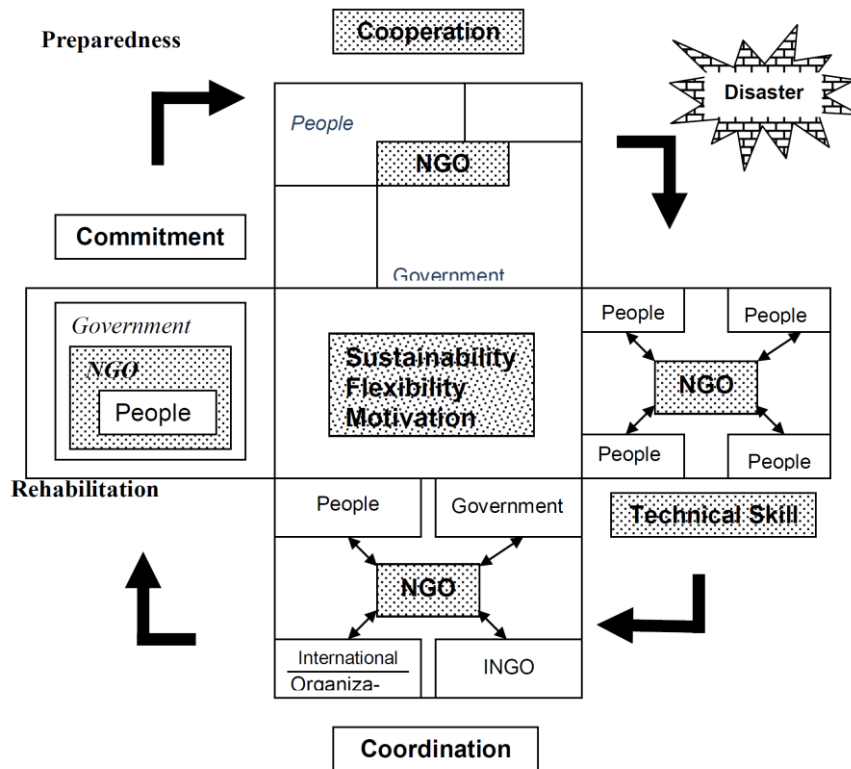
Preparedness

Cooperation

Disaster

People

NGO

Commitment

Government

Government

NGO

People

Sustainability
Flexibility
Motivation

People

People

NGO

People

People

Rehabilitation

People

Government

Technical Skill

NGO

International Organiza-

INGO

Coordination